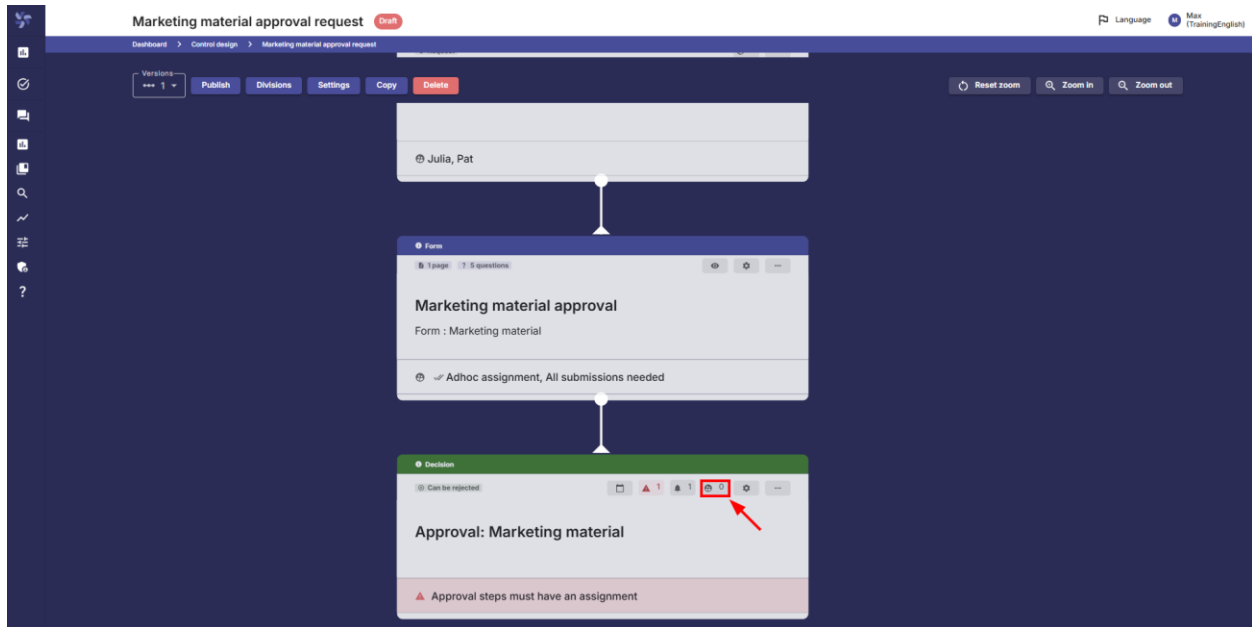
Marketing material approval request Draft

Language

Max (TrainingEnglish)

Dashboard > Control design > Marketing material approval request

Versions
1

Publish Divisions Settings Copy Delete

Reset zoom Zoom in Zoom out

Julia, Pat

Form

1 page ? 5 questions

Marketing material approval

Form : Marketing material

Adhoc assignment, All submissions needed

Decision

Can be rejected

1 1 0

Approval: Marketing material

Approval steps must have an assignment

?